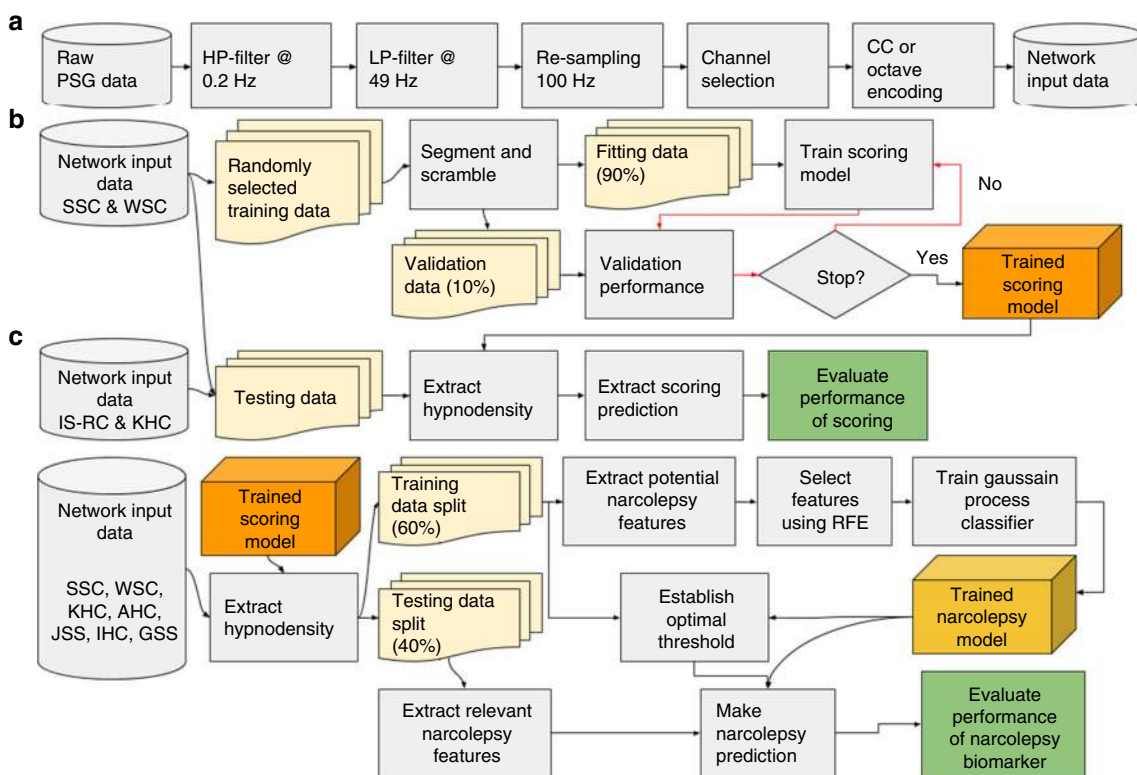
a

Raw PSG data

HP-filter @ 0.2 Hz

LP-filter @ 49 Hz

Re-sampling 100 Hz

Channel selection

CC or octave encoding

Network input data

b

Network input data SSC & WSC

Randomly selected training data

Segment and scramble

Fitting data (90%)

Train scoring model

No

Validation data (10%)

Validation performance

Stop?

Yes

Trained scoring model

c

Network input data IS-RC & KHC

Testing data

Extract hypnodensity

Extract scoring prediction

Evaluate performance of scoring

Network input data

SSC, WSC, KHC, AHC, JSS, IHC, GSS

Trained scoring model

Extract hypnodensity

Training data split (60%)

Testing data split (40%)

Extract potential narcolepsy features

Select features using RFE

Train gaussain process classifier

Establish optimal threshold

Trained narcolepsy model

Extract relevant narcolepsy features

Make narcolepsy prediction

Evaluate performance of narcolepsy biomarker